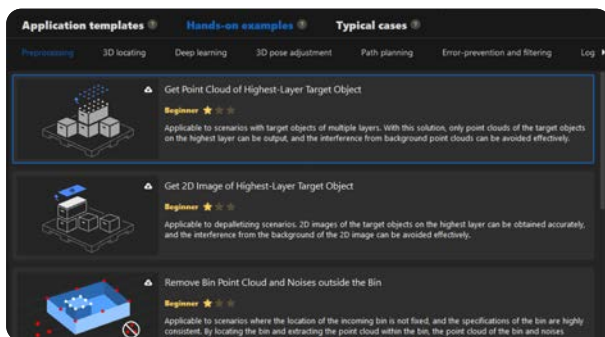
Application templates Hands-on examples Typical cases

Preprocessing 3D locating Deep learning 3D pose adjustment Path planning Error-prevention and filtering Log

Get Point Cloud of Highest-Layer Target Object

Beginner

Applicable to scenarios with target objects of multiple layers. With this solution, only point clouds of the target objects on the highest layer can be output, and the interference from background point clouds can be avoided effectively.

Get 2D Image of Highest-Layer Target Object

Beginner

Applicable to depalletizing scenarios. 2D images of the target objects on the highest layer can be obtained accurately, and the interference from the background of the 2D image can be avoided effectively.

Remove Bin Point Cloud and Noises outside the Bin

Beginner

Applicable to scenarios where the location of the incoming bin is not fixed, and the specifications of the bin are highly consistent. By locating the bin and extracting the point cloud within the bin, the point cloud of the bin and noises